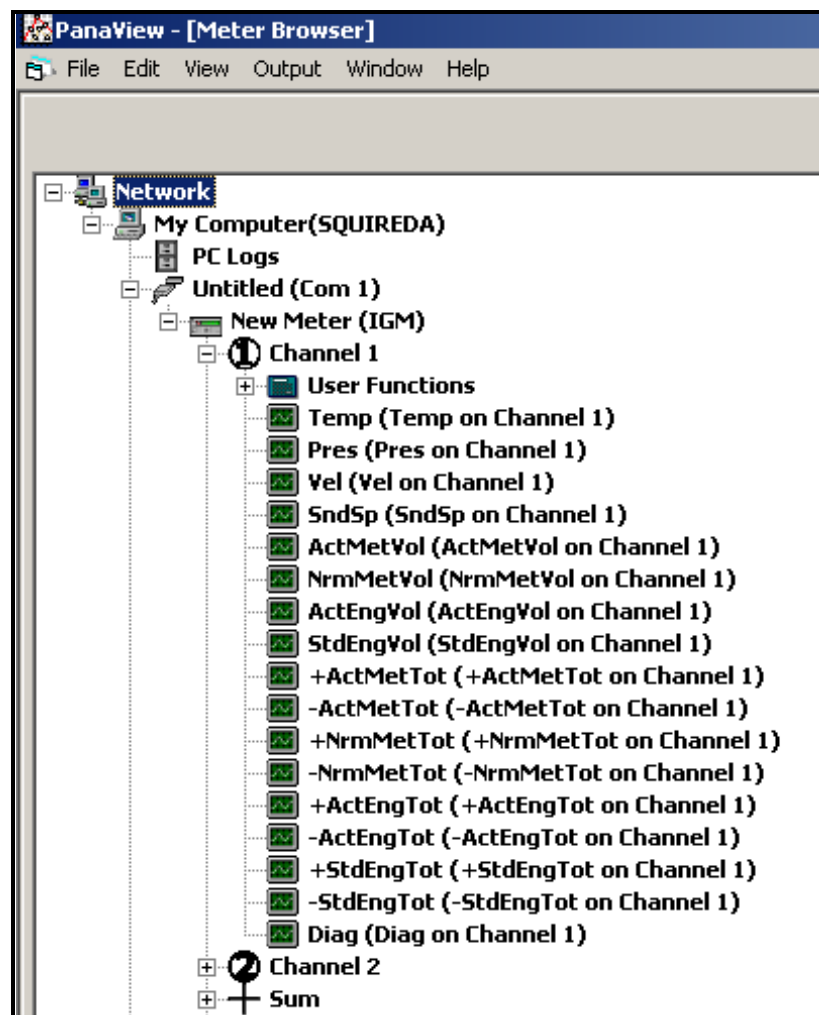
PanaView - [Meter Browser]

File Edit View Output Window Help

Network
My Computer(SQUIREDA)
PC Logs
Untitled (Com 1)
New Meter (IGM)
Channel 1
User Functions
Temp (Temp on Channel 1)
Pres (Pres on Channel 1)
Vel (Vel on Channel 1)
SndSp (SndSp on Channel 1)
ActMetVol (ActMetVol on Channel 1)
NrmMetVol (NrmMetVol on Channel 1)
ActEngVol (ActEngVol on Channel 1)
StdEngVol (StdEngVol on Channel 1)
+ActMetTot (+ActMetTot on Channel 1)
-ActMetTot (-ActMetTot on Channel 1)
+NrmMetTot (+NrmMetTot on Channel 1)
-NrmMetTot (-NrmMetTot on Channel 1)
+ActEngTot (+ActEngTot on Channel 1)
-ActEngTot (-ActEngTot on Channel 1)
+StdEngTot (+StdEngTot on Channel 1)
-StdEngTot (-StdEngTot on Channel 1)
Diag (Diag on Channel 1)
Channel 2
Sum